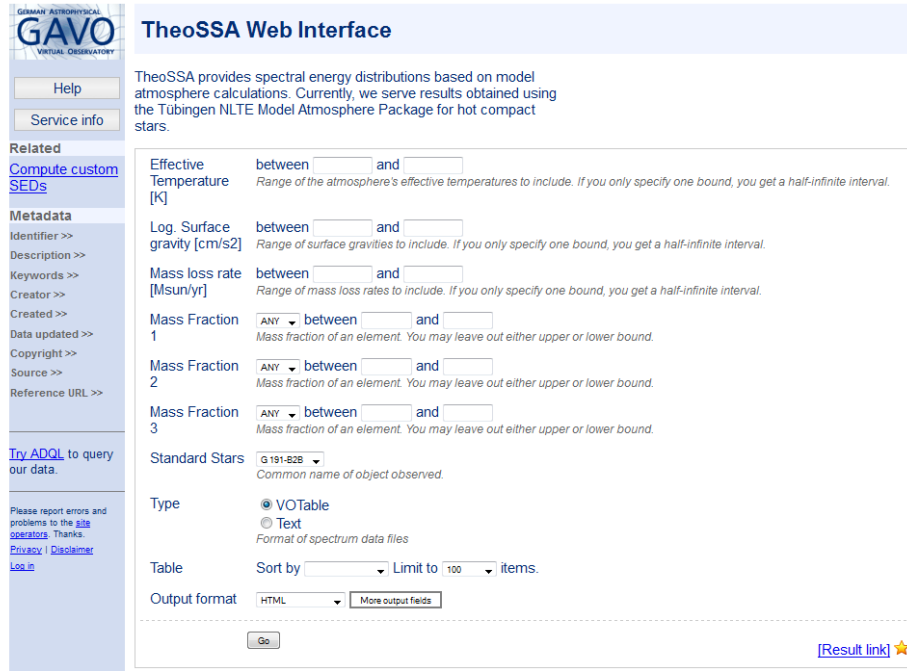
GERMAN ASTROPHYSICAL
GAVO
VIRTUAL OBSERVATORY

Help

Service info

Related

Compute custom SEDs

Metadata

Identifier >>

Description >>

Keywords >>

Creator >>

Created >>

Data updated >>

Copyright >>

Source >>

Reference URL >>

Try ADQL to query our data.

Please report errors and problems to the site operators. Thanks.

Privacy | Disclaimer

Log in

TheoSSA Web Interface

TheoSSA provides spectral energy distributions based on model atmosphere calculations. Currently, we serve results obtained using the Tübingen NLTE Model Atmosphere Package for hot compact stars.

Effective Temperature [K] between and
Range of the atmosphere's effective temperatures to include. If you only specify one bound, you get a half-infinite interval.

Log. Surface gravity [cm/s2] between and
Range of surface gravities to include. If you only specify one bound, you get a half-infinite interval.

Mass loss rate [Msun/yr] between and
Range of mass loss rates to include. If you only specify one bound, you get a half-infinite interval.

Mass Fraction 1 ANY between and
Mass fraction of an element. You may leave out either upper or lower bound.

Mass Fraction 2 ANY between and
Mass fraction of an element. You may leave out either upper or lower bound.

Mass Fraction 3 ANY between and
Mass fraction of an element. You may leave out either upper or lower bound.

Standard Stars G 191-B2B
Common name of object observed.

Type VOTable
Text
Format of spectrum data files

Table Sort by Limit to 100 items.

Output format HTML More output fields

Go

[Result link]